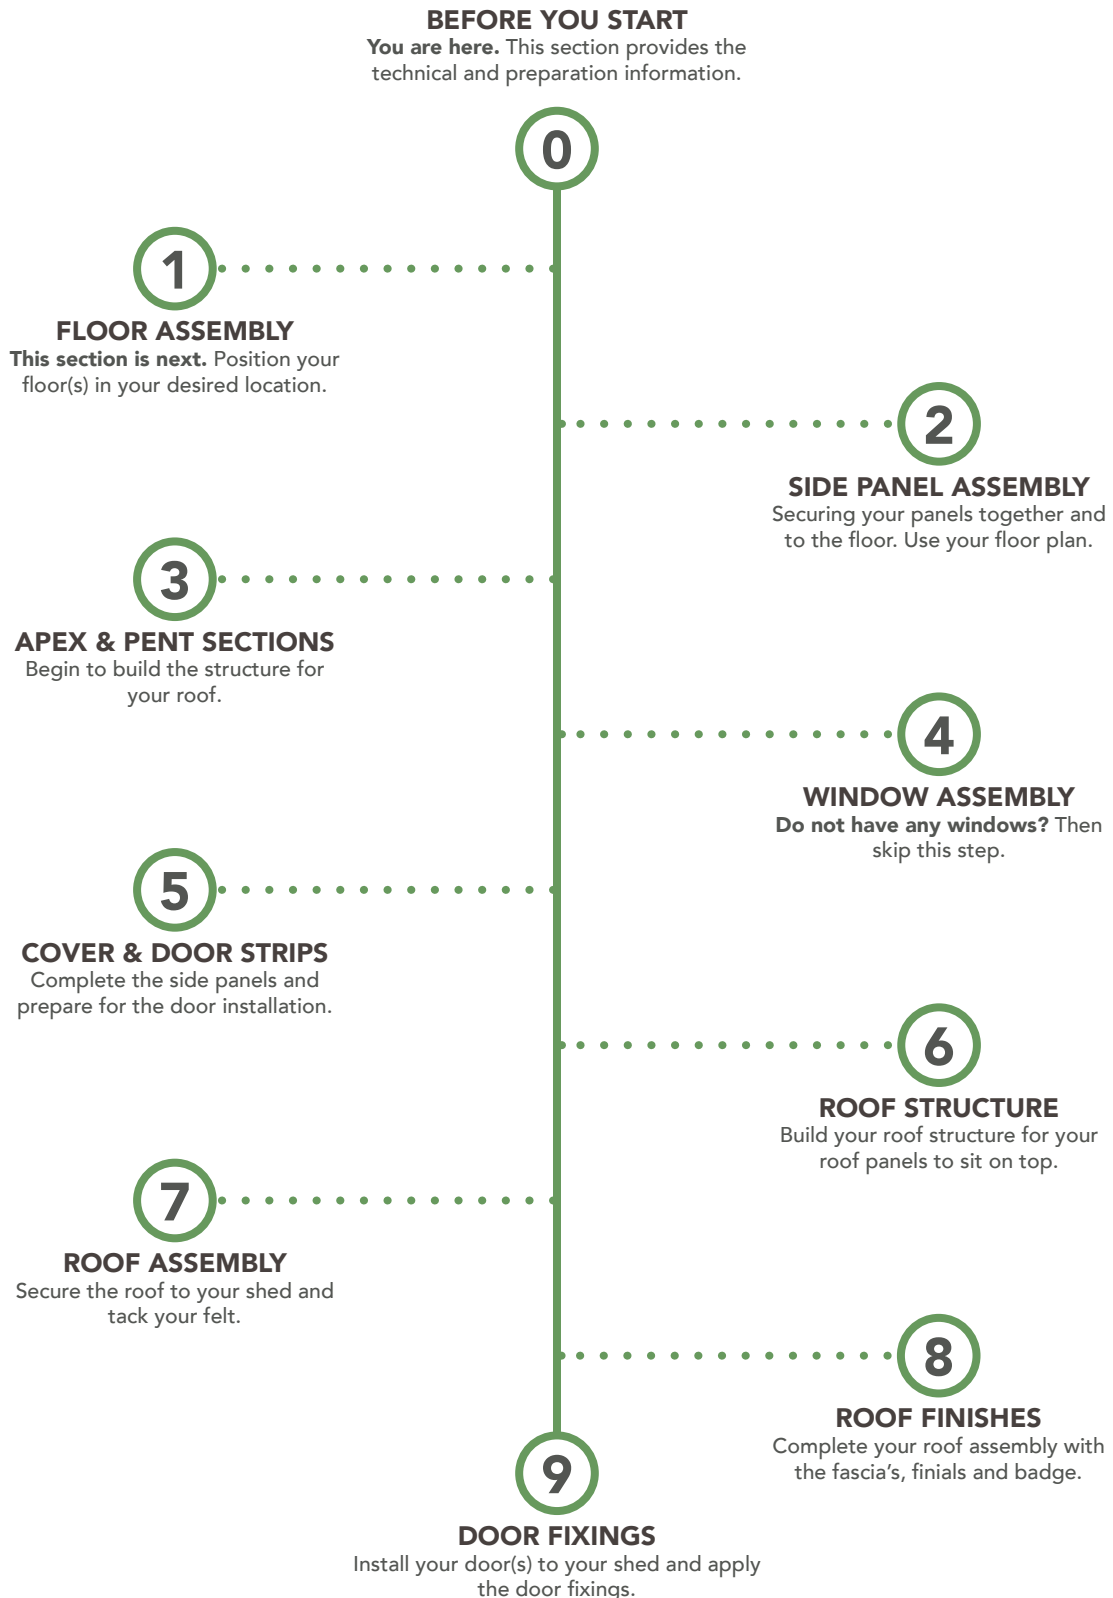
BEFORE YOU START
You are here. This section provides the technical and preparation information.

0

1

FLOOR ASSEMBLY
This section is next. Position your floor(s) in your desired location.

2

SIDE PANEL ASSEMBLY
Securing your panels together and to the floor. Use your floor plan.

3

APEX & PENT SECTIONS
Begin to build the structure for your roof.

4

WINDOW ASSEMBLY
Do not have any windows? Then skip this step.

5

COVER & DOOR STRIPS
Complete the side panels and prepare for the door installation.

6

ROOF STRUCTURE
Build your roof structure for your roof panels to sit on top.

7

ROOF ASSEMBLY
Secure the roof to your shed and tack your felt.

8

ROOF FINISHES
Complete your roof assembly with the fascia's, finials and badge.

9

DOOR FIXINGS
Install your door(s) to your shed and apply the door fixings.